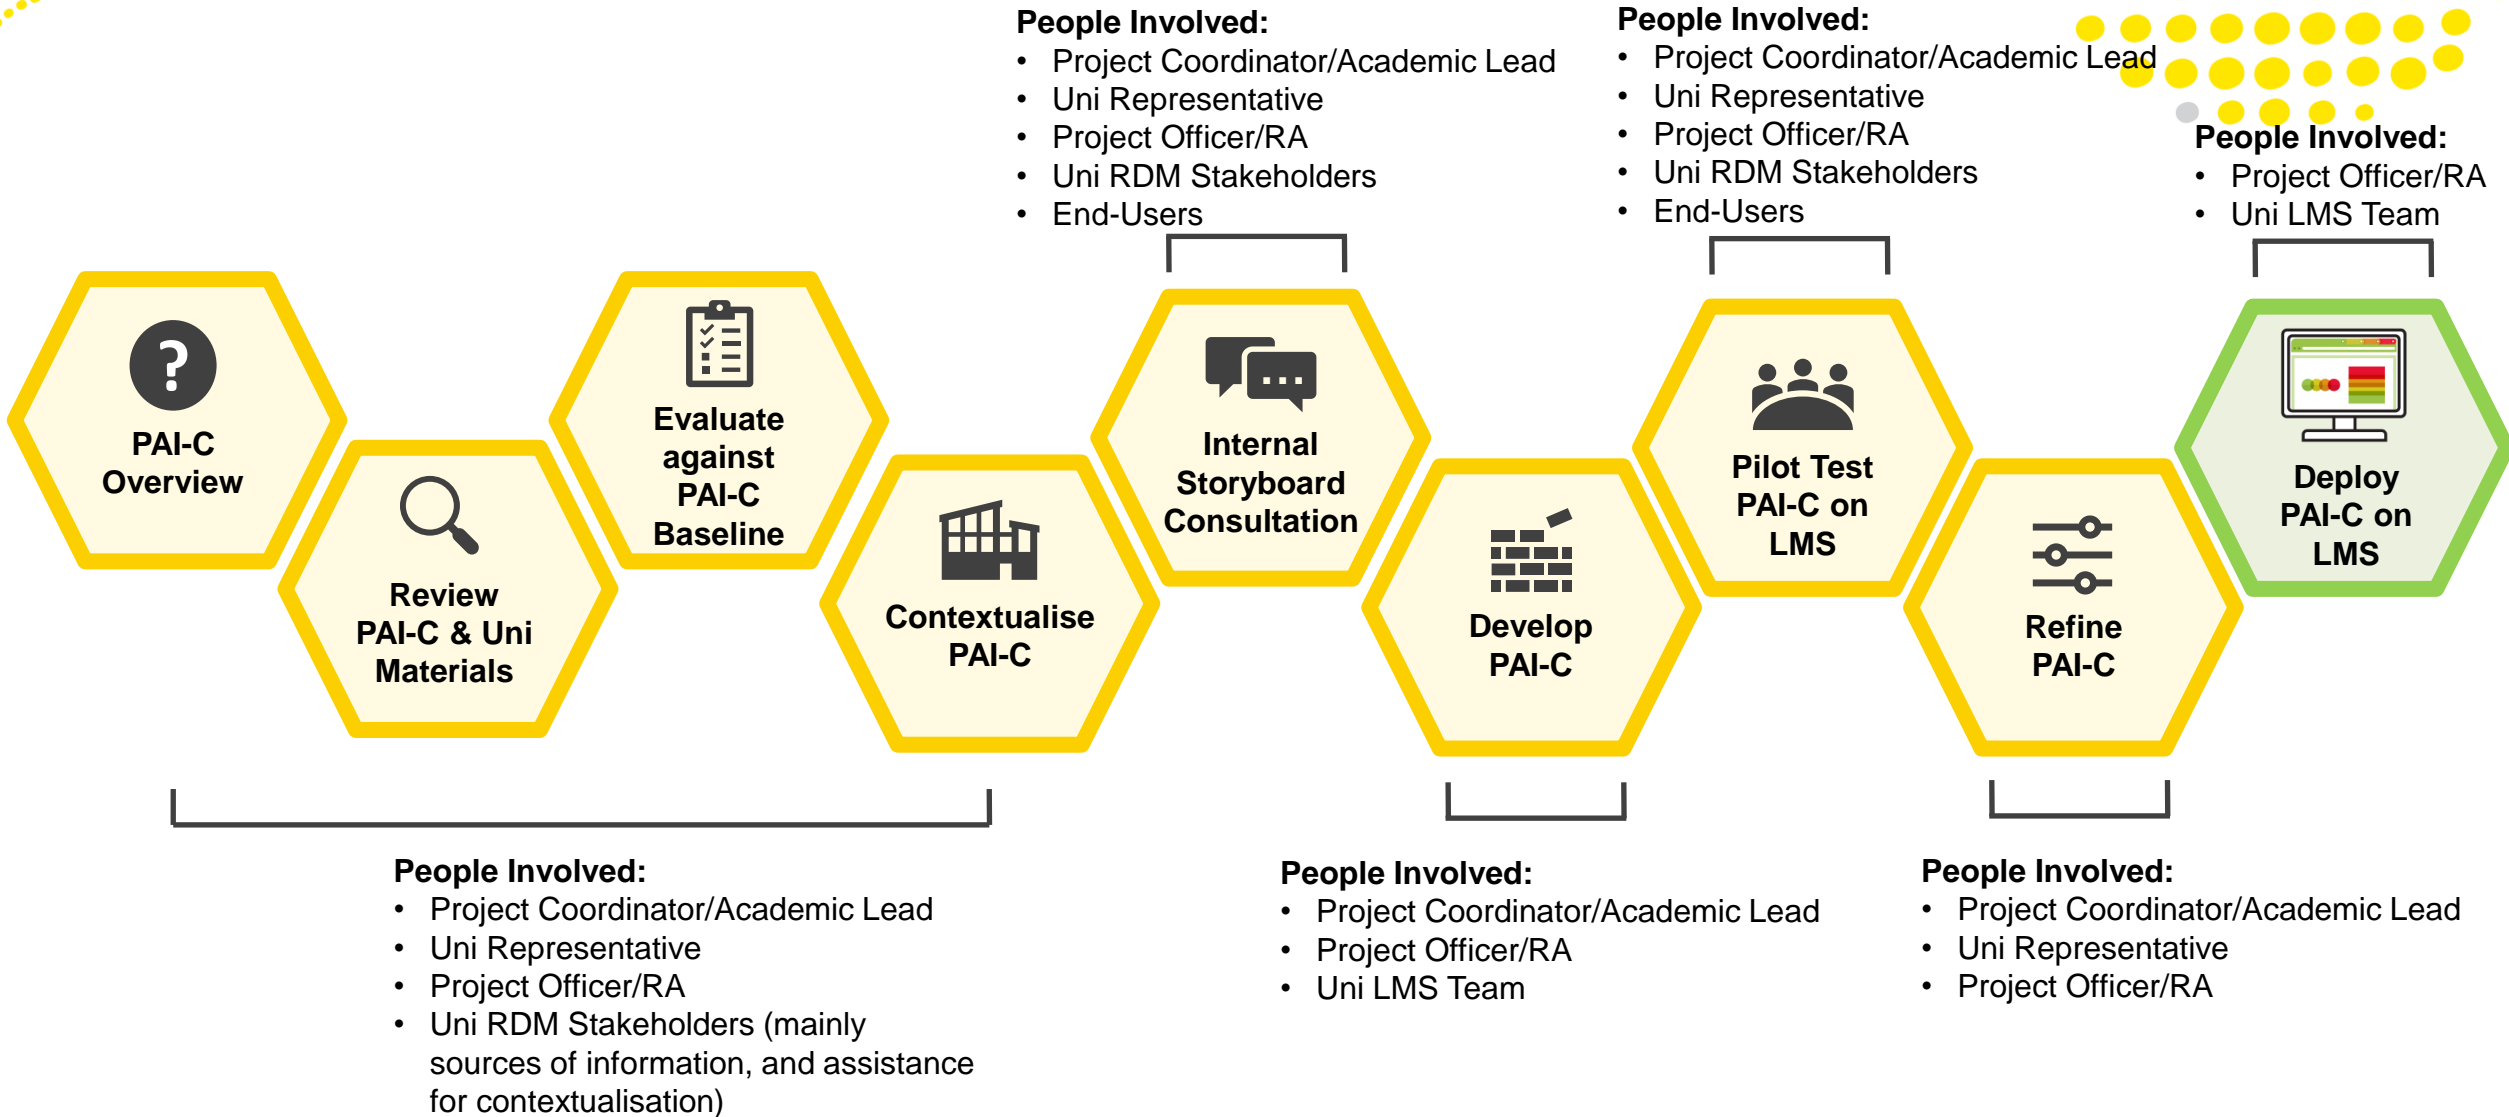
PAI-C Overview

Review PAI-C & Uni Materials

Evaluate against PAI-C Baseline

Contextualise PAI-C

People Involved:
- Project Coordinator/Academic Lead
- Uni Representative
- Project Officer/RA
- Uni RDM Stakeholders (mainly sources of information, and assistance for contextualisation)

People Involved:
- Project Coordinator/Academic Lead
- Uni Representative
- Project Officer/RA
- Uni RDM Stakeholders
- End-Users

Internal Storyboard Consultation

Develop PAI-C

People Involved:
- Project Coordinator/Academic Lead
- Project Officer/RA
- Uni LMS Team

People Involved:
- Project Coordinator/Academic Lead
- Uni Representative
- Project Officer/RA
- Uni RDM Stakeholders
- End-Users

Pilot Test PAI-C on LMS

Refine PAI-C

People Involved:
- Project Coordinator/Academic Lead
- Uni Representative
- Project Officer/RA

People Involved:
- Project Officer/RA
- Uni LMS Team

Deploy PAI-C on LMS